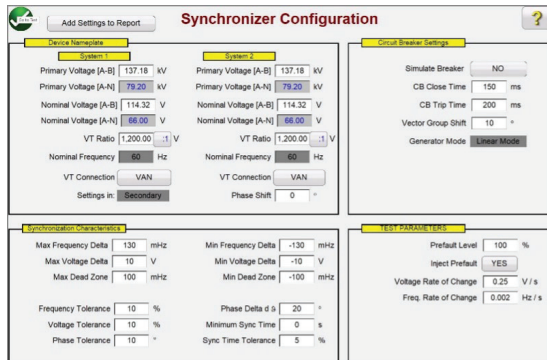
Add Settings to Report

Synchronizer Configuration

?

Device Nameplate

System 1

Primary Voltage [A-B] 137.18 kV

Primary Voltage [A-N] 79.20 kV

Nominal Voltage [A-B] 114.32 V

Nominal Voltage [A-N] 66.00 V

VT Ratio 1,200.00 :1 V

Nominal Frequency 60 Hz

VT Connection VAN

Settings in: Secondary

System 2

Primary Voltage [A-B] 137.18 kV

Primary Voltage [A-N] 79.20 kV

Nominal Voltage [A-B] 114.32 V

Nominal Voltage [A-N] 66.00 V

VT Ratio 1,200.00 :1 V

Nominal Frequency 60 Hz

VT Connection VAN

Phase Shift 0 °

Circuit Breaker Settings

Simulate Breaker NO

CB Close Time 150 ms

CB Trip Time 200 ms

Vector Group Shift 10 °

Generator Mode Linear Mode

Synchronization Characteristics

Max Frequency Delta 130 mHz

Max Voltage Delta 10 V

Max Dead Zone 100 mHz

Frequency Tolerance 10 %

Voltage Tolerance 10 %

Phase Tolerance 10 °

Min Frequency Delta -130 mHz

Min Voltage Delta -10 V

Min Dead Zone -100 mHz

Phase Delta d S 20 °

Minimum Sync Time 0 s

Sync Time Tolerance 5 %

TEST PARAMETERS

Prefault Level 100 %

Inject Prefault YES

Voltage Rate of Change 0.25 V / s

Freq. Rate of Change 0.002 Hz / s